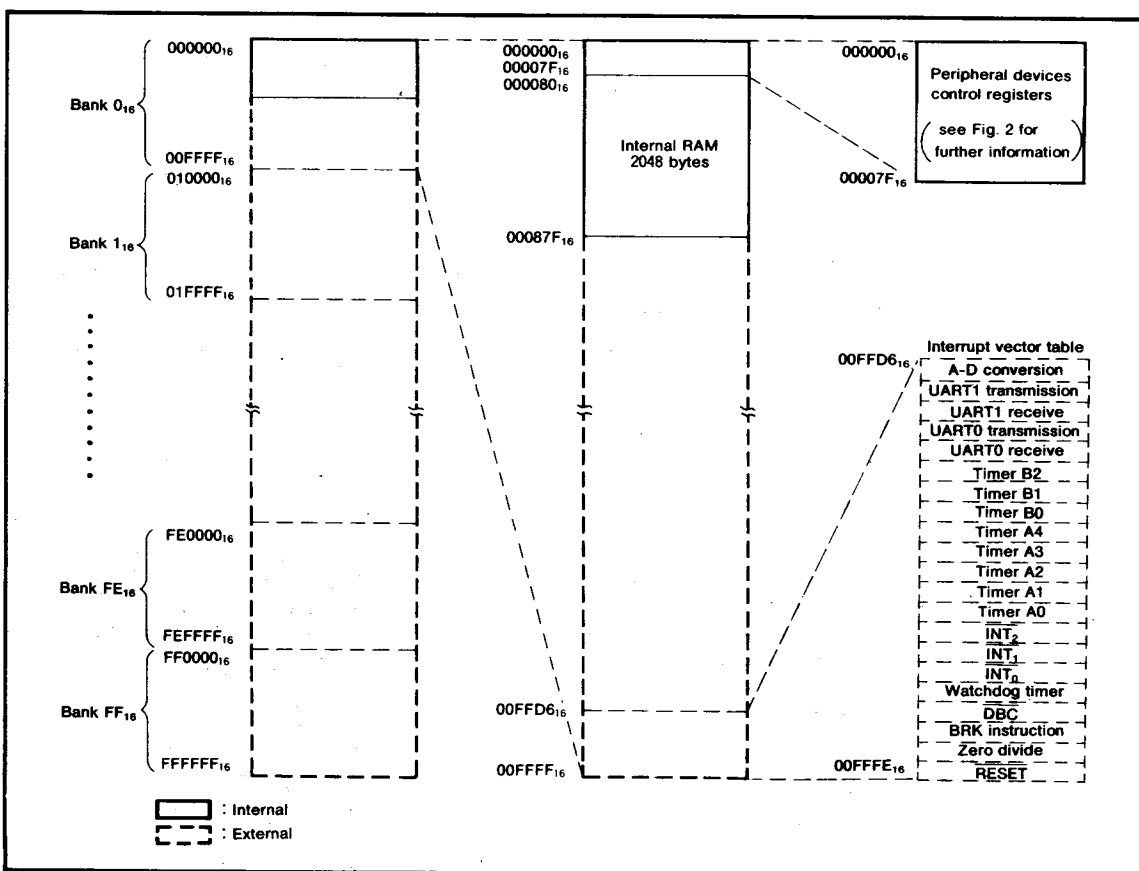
$000000_{16}$

Bank $0_{16}$

$00FFFF_{16}$

$010000_{16}$

Bank $1_{16}$

$01FFFF_{16}$

$FE0000_{16}$

Bank $FE_{16}$

$FEFFFF_{16}$

$FF0000_{16}$

Bank $FF_{16}$

$FFFFFF_{16}$

$000000_{16}$
$00007F_{16}$
$000080_{16}$

Internal RAM 2048 bytes

$00087F_{16}$

$00FFD6_{16}$

$00FFFF_{16}$

$000000_{16}$

Peripheral devices control registers

( see Fig. 2 for further information )

$00007F_{16}$

Interrupt vector table

$00FFD6_{16}$

A-D conversion
UART1 transmission
UART1 receive
UART0 transmission
UART0 receive
Timer B2
Timer B1
Timer B0
Timer A4
Timer A3
Timer A2
Timer A1
Timer A0
$\overline{INT_2}$
$\overline{INT_1}$
$\overline{INT_0}$
Watchdog timer
$\overline{DBC}$
BRK instruction
Zero divide
$\overline{RESET}$

$00FFFE_{16}$

: Internal

: External